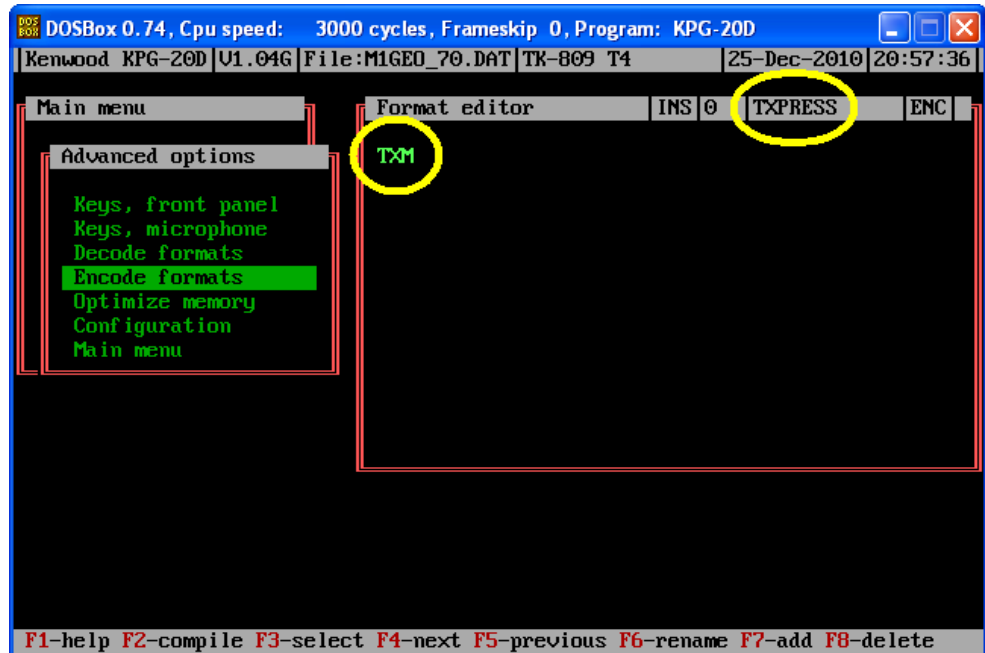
DOSBox 0.74, Cpu speed: 3000 cycles, Frameskip 0, Program: KPG-20D

Kenwood KPG-20D | V1.04G | File:M1GEO_70.DAT | TK-809 T4 | 25-Dec-2010 | 20:57:36

Main menu

Advanced options

Keys, front panel
Keys, microphone
Decode formats
Encode formats
Optimize memory
Configuration
Main menu

Format editor | INS | 0 | TXPRESS | ENC

TXM

F1-help F2-compile F3-select F4-next F5-previous F6-rename F7-add F8-delete